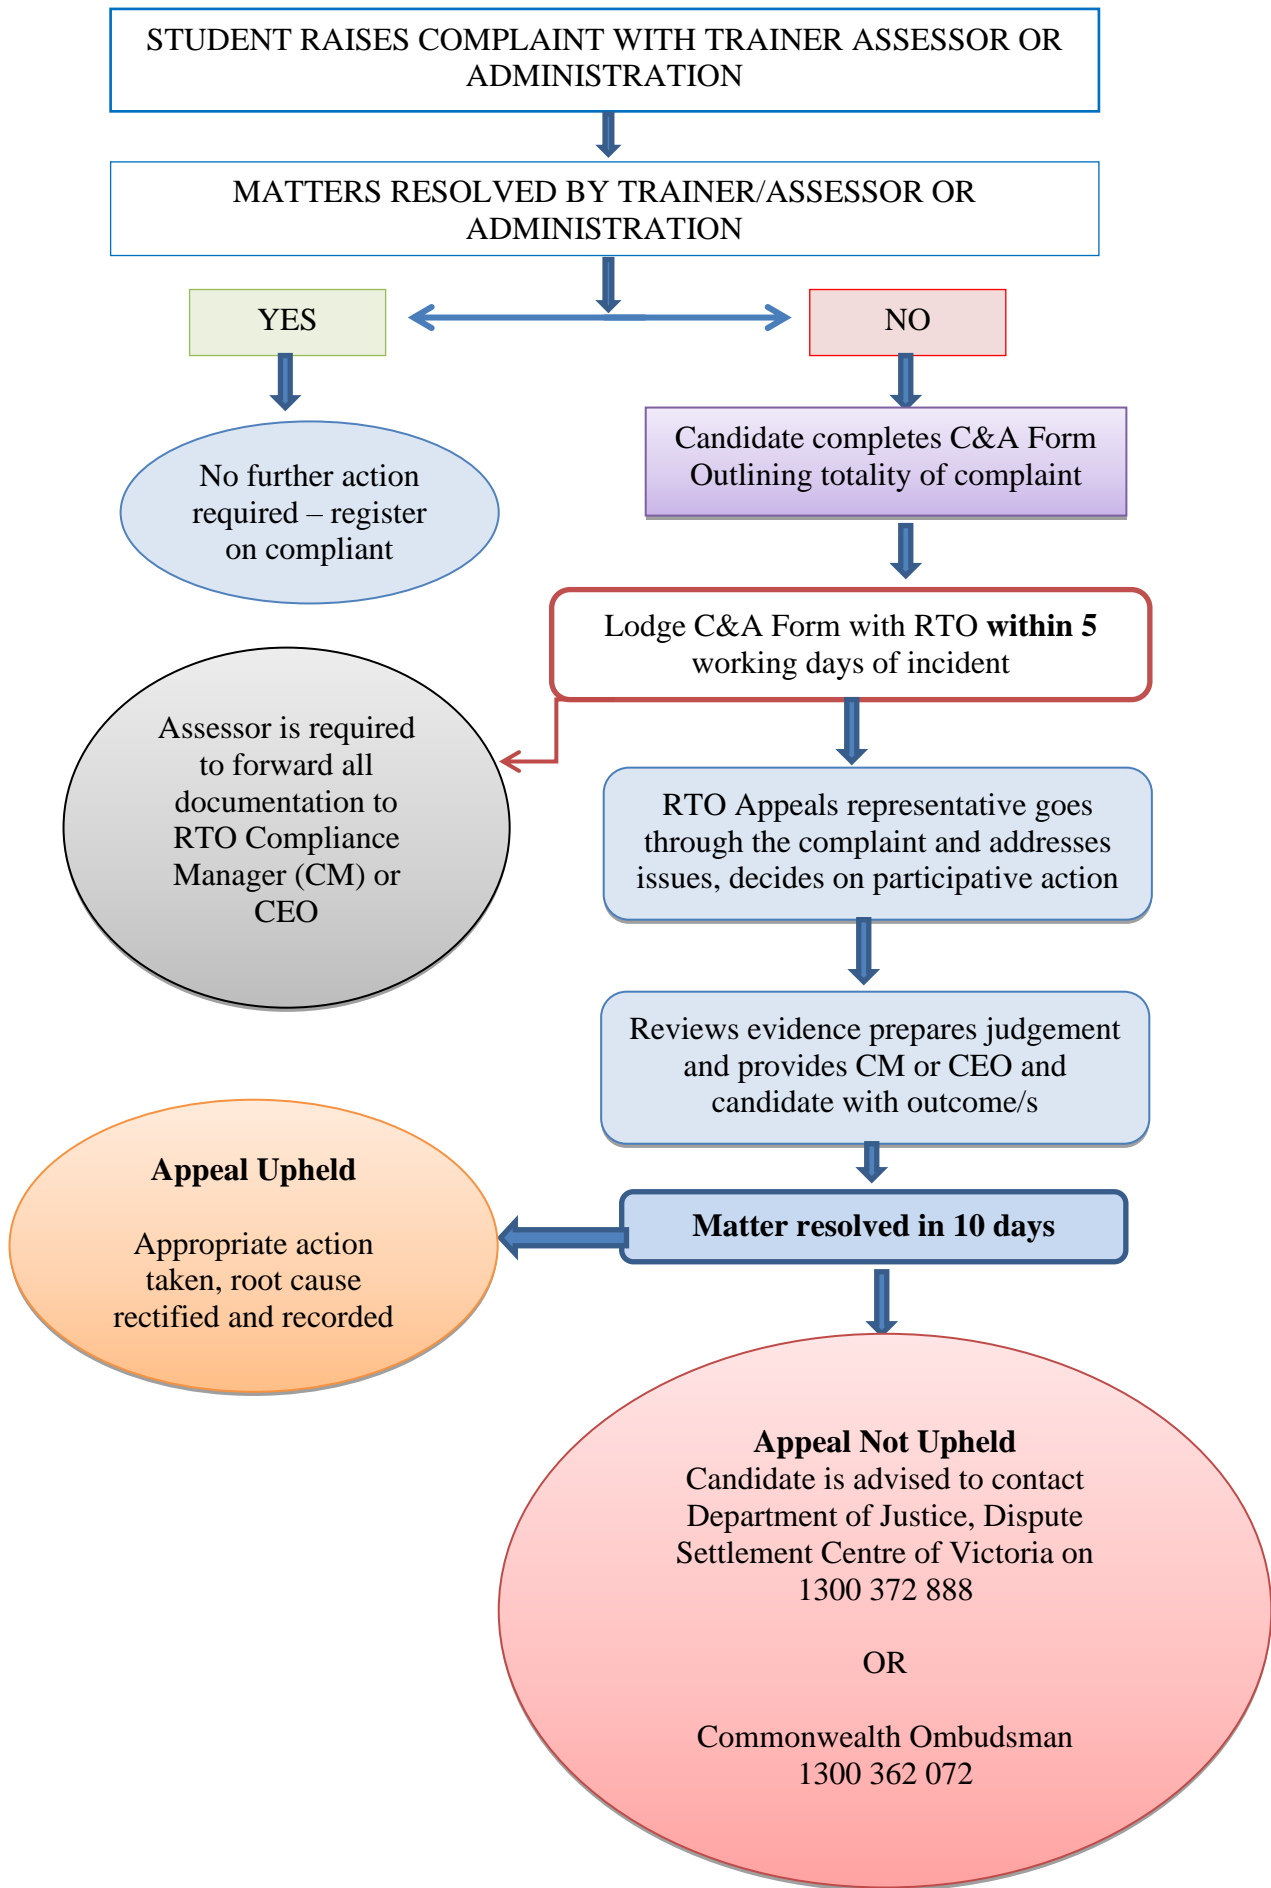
STUDENT RAISES COMPLAINT WITH TRAINER ASSESSOR OR ADMINISTRATION

MATTERS RESOLVED BY TRAINER/ASSESSOR OR ADMINISTRATION

YES

NO

No further action required – register on compliant

Candidate completes C&A Form Outlining totality of complaint

Lodge C&A Form with RTO **within 5** working days of incident

Assessor is required to forward all documentation to RTO Compliance Manager (CM) or CEO

RTO Appeals representative goes through the complaint and addresses issues, decides on participative action

Reviews evidence prepares judgement and provides CM or CEO and candidate with outcome/s

**Appeal Upheld**

Appropriate action taken, root cause rectified and recorded

**Matter resolved in 10 days**

**Appeal Not Upheld**
Candidate is advised to contact Department of Justice, Dispute Settlement Centre of Victoria on 1300 372 888

OR

Commonwealth Ombudsman 1300 362 072